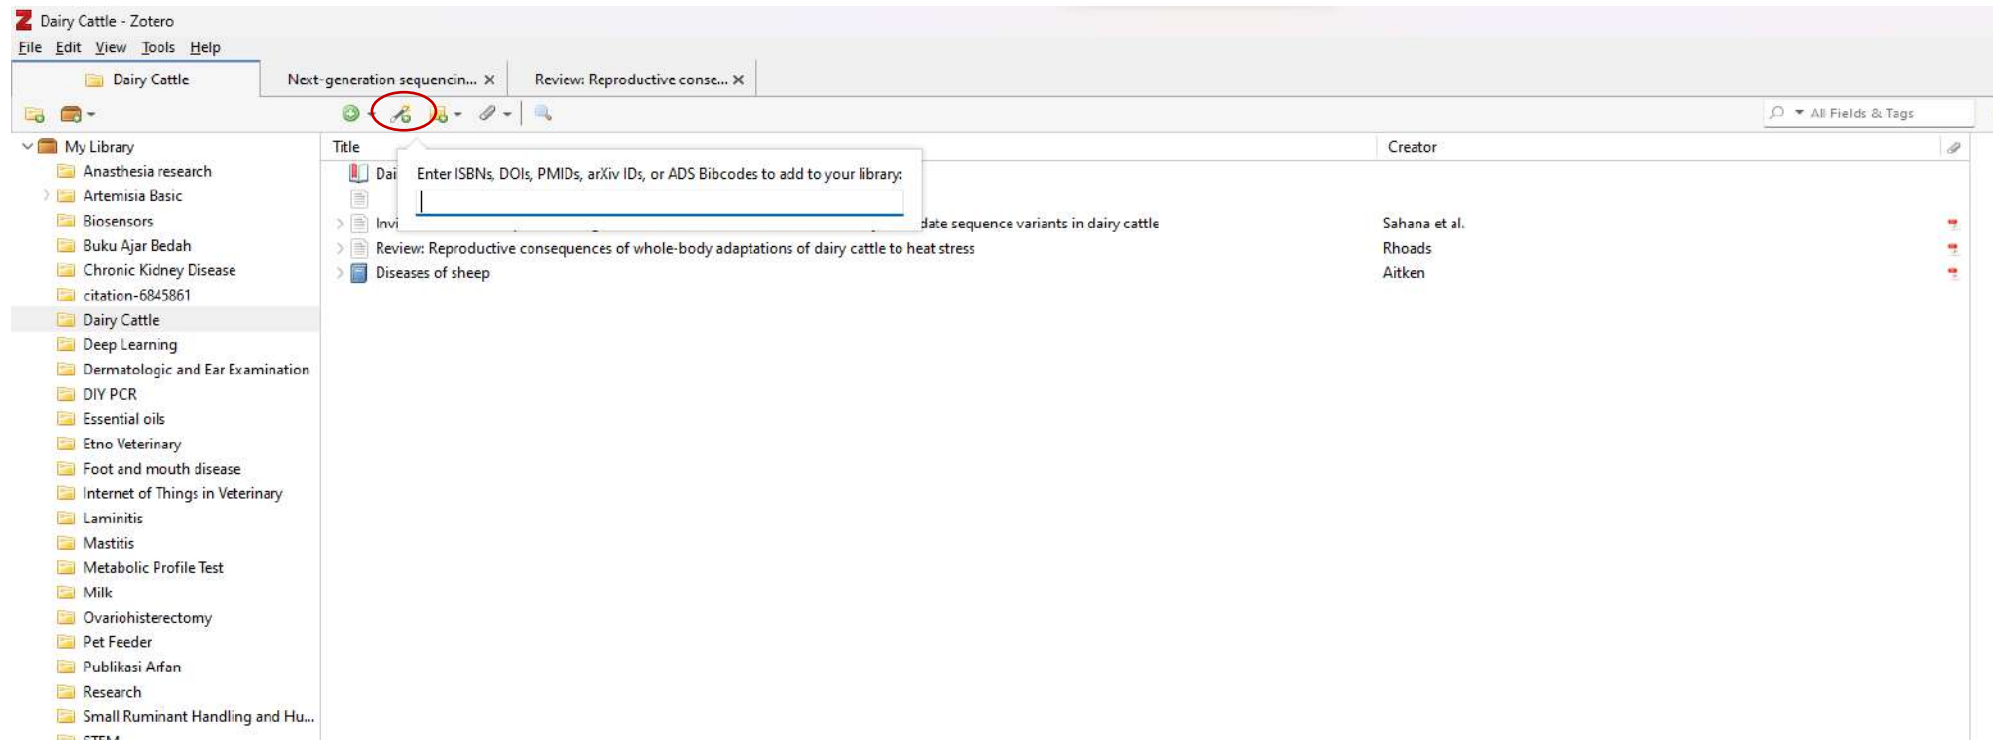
Dairy Cattle - Zotero

File Edit View Tools Help

Dairy Cattle

Next-generation sequencin... ×

Review: Reproductive conse... ×

All Fields & Tags

My Library

Anasthesia research

Artemisia Basic

Biosensors

Buku Ajar Bedah

Chronic Kidney Disease

citation-6845861

Dairy Cattle

Deep Learning

Dermatologic and Ear Examination

DIY PCR

Essential oils

Etno Veterinary

Foot and mouth disease

Internet of Things in Veterinary

Laminitis

Mastitis

Metabolic Profile Test

Milk

Ovariohisterectomy

Pet Feeder

Publikasi Arfan

Research

Small Ruminant Handling and Hu...

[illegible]

Title

Creator

Enter ISBNs, DOIs, PMIDs, arXiv IDs, or ADS Bibcodes to add to your library:

Dai

Invi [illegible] date sequence variants in dairy cattle | Sahana et al.

Review: Reproductive consequences of whole-body adaptations of dairy cattle to heat stress | Rhoads

Diseases of sheep | Aitken